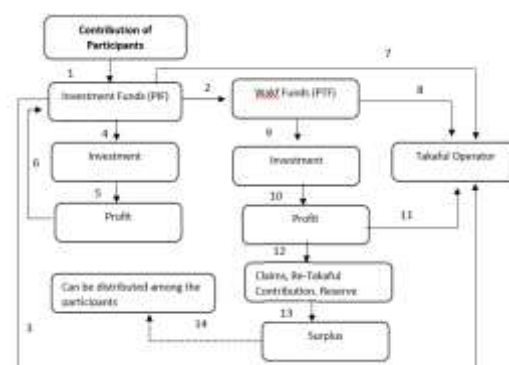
Contribution of Participants

1

7

Investment Funds (PIF)

2

Wakf Funds (PTF)

8

4

9

Investment

6

Investment

Takaful Operator

5

10

Profit

Profit

11

12

Claims, Re-Takaful Contribution, Reserve

Can be distributed among the participants

13

3

14

Surplus